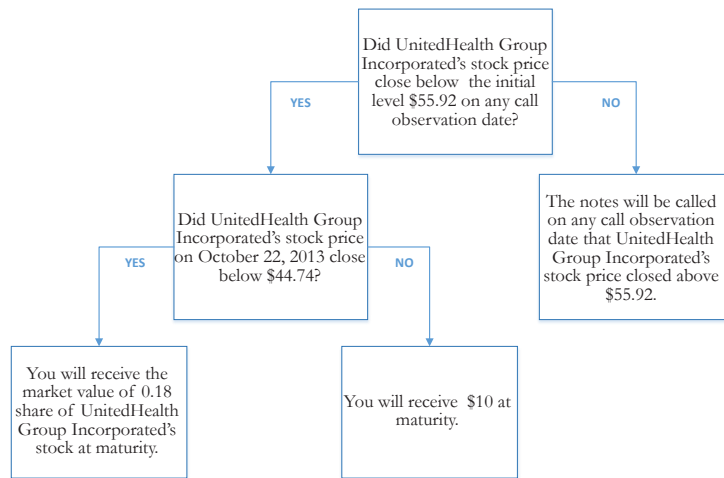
Did UnitedHealth Group Incorporated's stock price close below the initial level \$55.92 on any call observation date?

YES

NO

Did UnitedHealth Group Incorporated's stock price on October 22, 2013 close below \$44.74?

The notes will be called on any call observation date that UnitedHealth Group Incorporated's stock price closed above \$55.92.

YES

NO

You will receive the market value of 0.18 share of UnitedHealth Group Incorporated's stock at maturity.

You will receive \$10 at maturity.